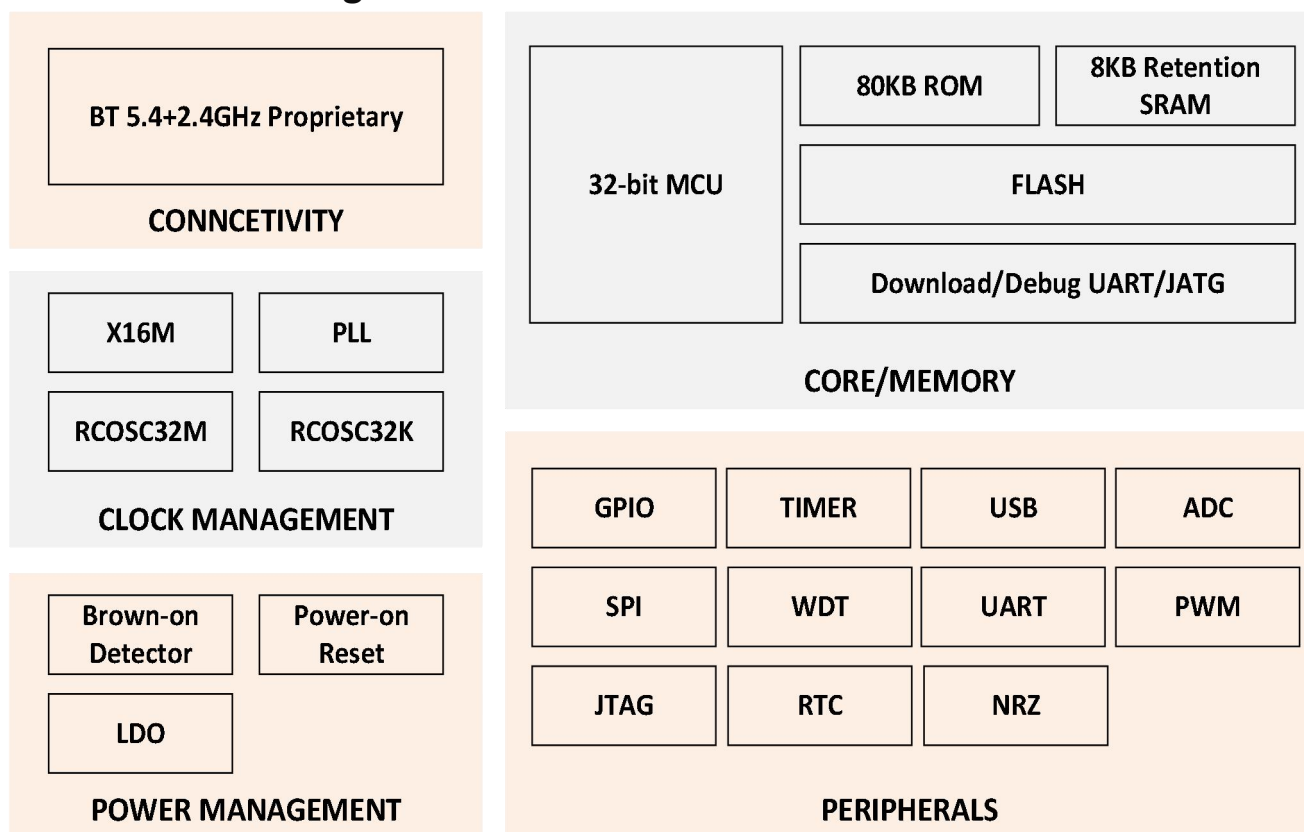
BT 5.4+2.4GHz Proprietary

CONNCETIVITY

X16M

PLL

RCOSC32M

RCOSC32K

CLOCK MANAGEMENT

Brown-on Detector

Power-on Reset

LDO

POWER MANAGEMENT

32-bit MCU

80KB ROM

8KB Retention SRAM

FLASH

Download/Debug UART/JATG

CORE/MEMORY

GPIO

TIMER

USB

ADC

SPI

WDT

UART

PWM

JTAG

RTC

NRZ

PERIPHERALS